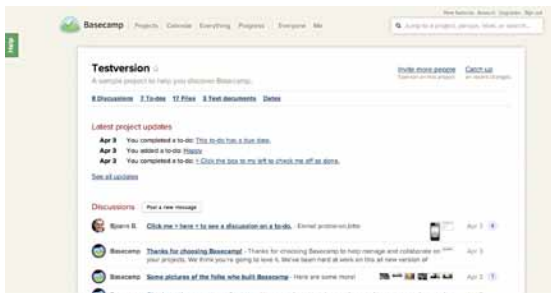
Help

Basecamp Projects Calendar Everything Progress Everyone Me

New features Account Sign out

Jump to a project, person, todo, or search...

Testversion

A sample project to help you discover Basecamp.

Invite more people
Catch up

8 Discussions 7 To-dos 17 Files 3 Text documents Dates

Latest project updates

Apr 3 You completed a to-do: This to-do has a due date.

Apr 3 You added a to-do: Happy

Apr 3 You completed a to-do: ← Click the box to my left to check me off as done.

See all updates

Discussions Post a new message

Bjoern B. Click me • here • to see a discussion on a to-do. Email protonen.litto Apr 3

Basecamp Thanks for choosing Basecamp! Thanks for choosing Basecamp to help manage and collaborate on your projects. We think you're going to love it. We've been hard at work on this all new version of Apr 3

Basecamp Some pictures of the folks who built Basecamp Here are some more! Apr 3